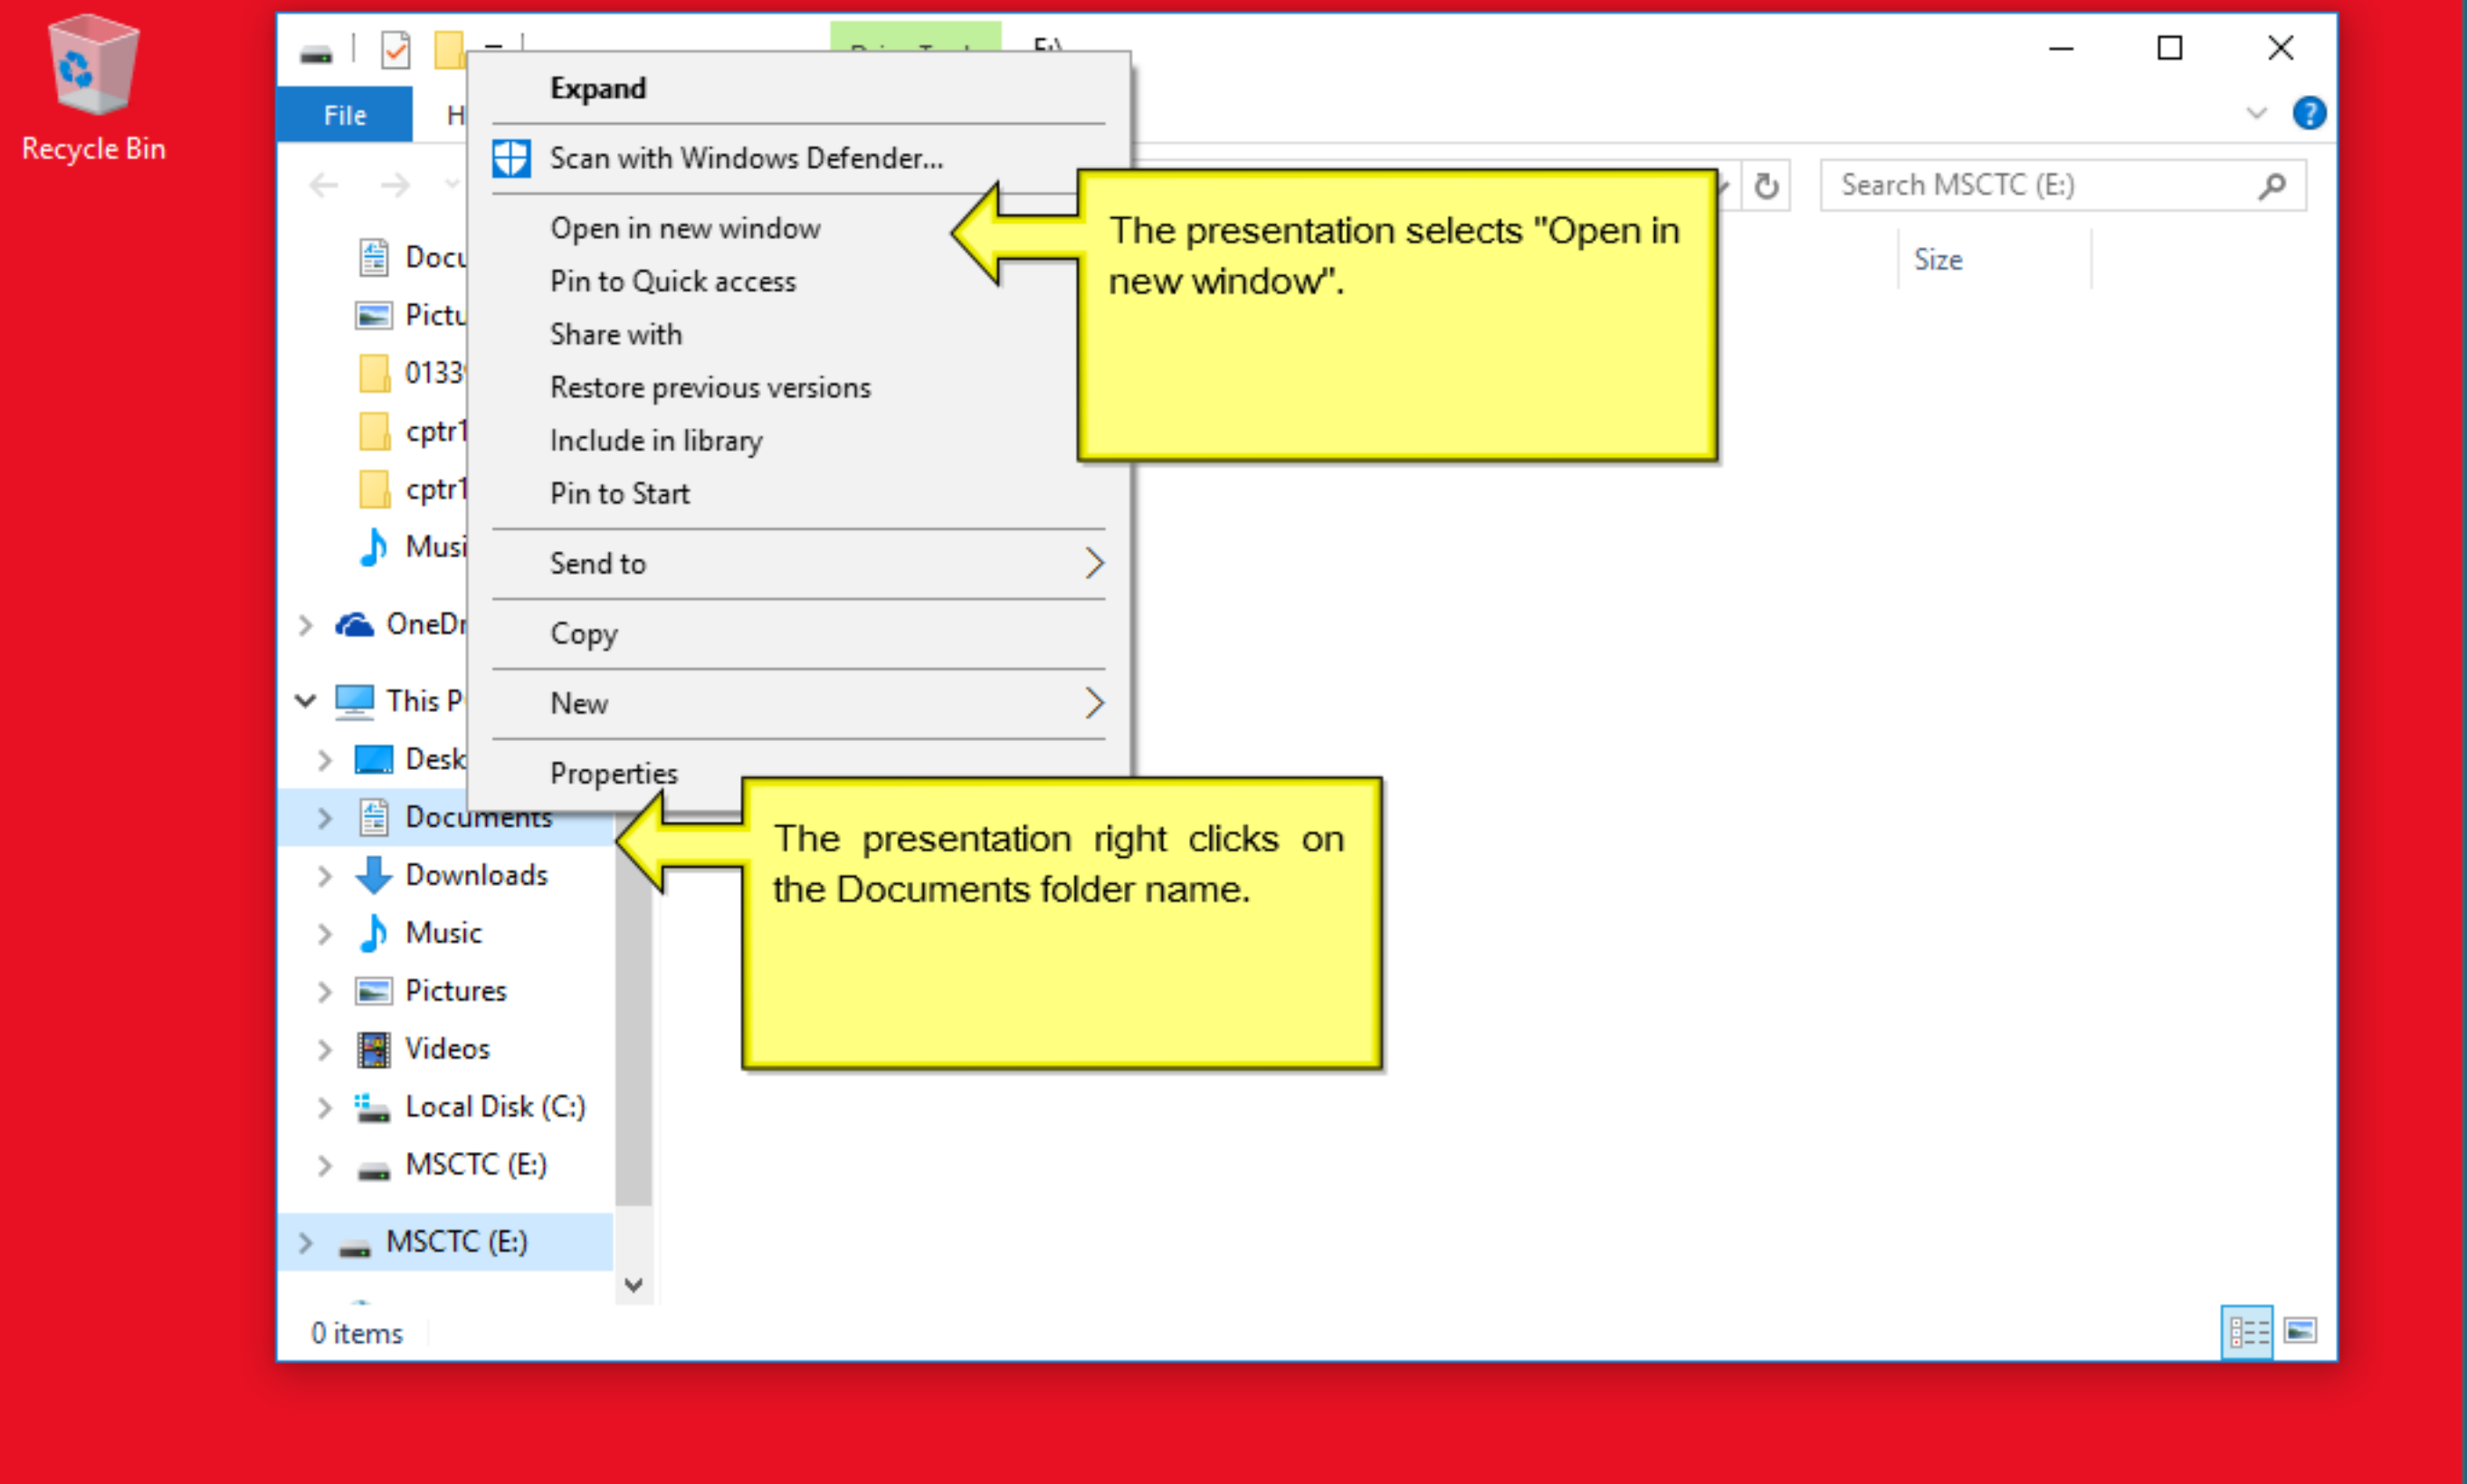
Recycle Bin

E:\

File

H

Expand

Scan with Windows Defender...

Open in new window

Pin to Quick access

Share with

Restore previous versions

Include in library

Pin to Start

Send to

Copy

New

Properties

The presentation selects "Open in new window".

Search MSCTC (E:)

Size

Docu

Pictu

0133

cptr1

cptr1

Musi

OneDr

This P

Desk

Documents

Downloads

Music

Pictures

Videos

Local Disk (C:)

MSCTC (E:)

MSCTC (E:)

The presentation right clicks on the Documents folder name.

0 items